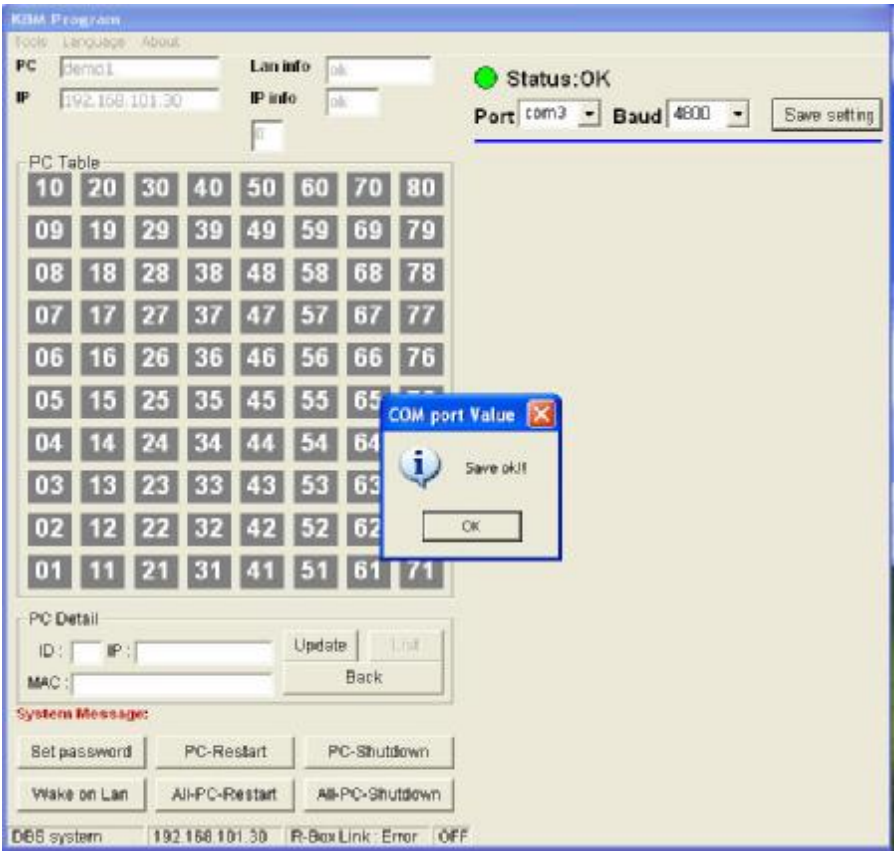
KBM Program

Tools Language About

PC demo1
IP 192.168.101.30
Lan info ok
IP info ok
0

Status:OK
Port com3 Baud 4800 Save setting

PC Table

| 10 | 20 | 30 | 40 | 50 | 60 | 70 | 80 |
|---|---|---|---|---|---|---|---|
| 09 | 19 | 29 | 39 | 49 | 59 | 69 | 79 |
| 08 | 18 | 28 | 38 | 48 | 58 | 68 | 78 |
| 07 | 17 | 27 | 37 | 47 | 57 | 67 | 77 |
| 06 | 16 | 26 | 36 | 46 | 56 | 66 | 76 |
| 05 | 15 | 25 | 35 | 45 | 55 | 65 | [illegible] |
| 04 | 14 | 24 | 34 | 44 | 54 | 64 | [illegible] |
| 03 | 13 | 23 | 33 | 43 | 53 | 63 | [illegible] |
| 02 | 12 | 22 | 32 | 42 | 52 | 62 | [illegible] |
| 01 | 11 | 21 | 31 | 41 | 51 | 61 | 71 |

COM port Value
Save ok!!
OK

PC Detail
ID : IP :
MAC :
Update Edit
Back

System Message:

Set password PC-Restart PC-Shutdown
Wake on Lan All-PC-Restart All-PC-Shutdown

DBS system 192.168.101.30 R-Box Link : Error OFF